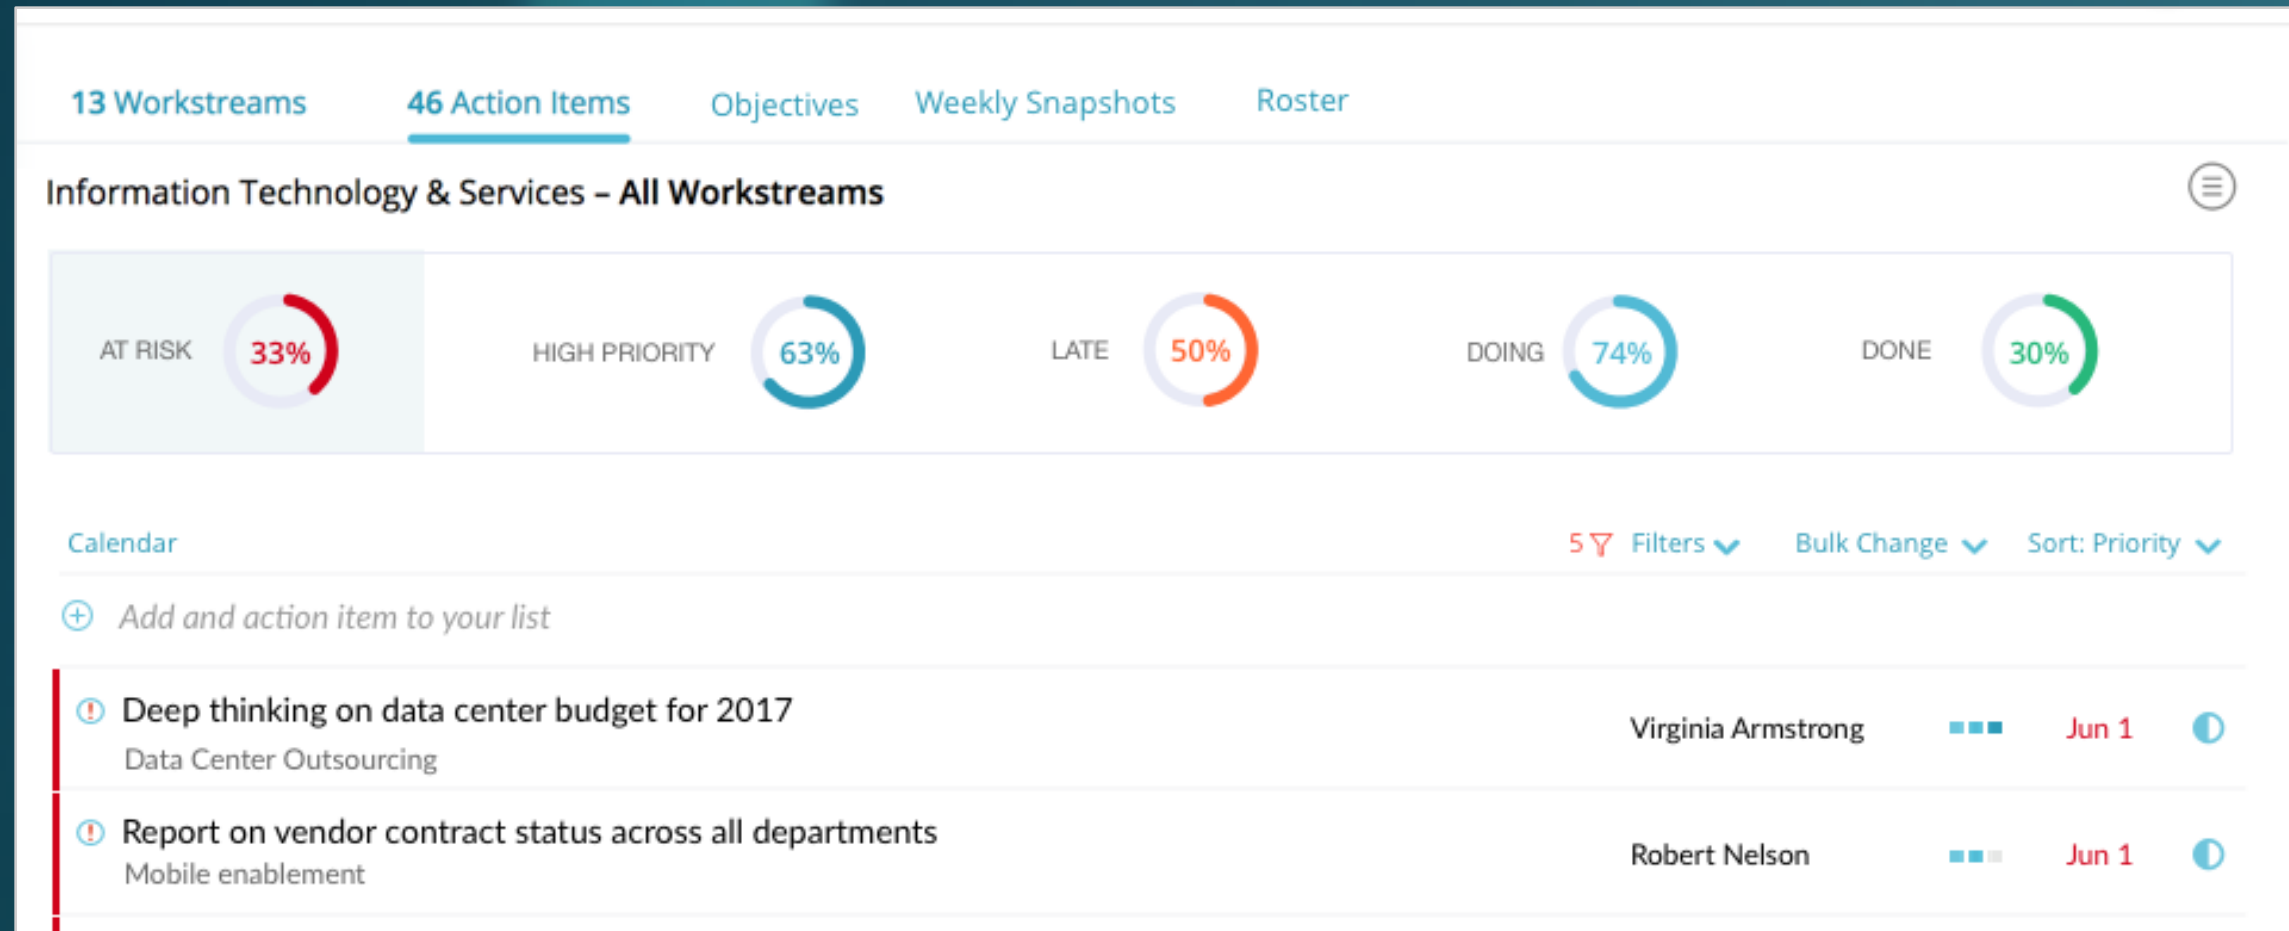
13 Workstreams 46 Action Items Objectives Weekly Snapshots Roster

Information Technology & Services – **All Workstreams**

AT RISK 33%
HIGH PRIORITY 63%
LATE 50%
DOING 74%
DONE 30%

Calendar 5 Filters Bulk Change Sort: Priority

Add and action item to your list

Deep thinking on data center budget for 2017
Data Center Outsourcing
Virginia Armstrong Jun 1

Report on vendor contract status across all departments
Mobile enablement
Robert Nelson Jun 1